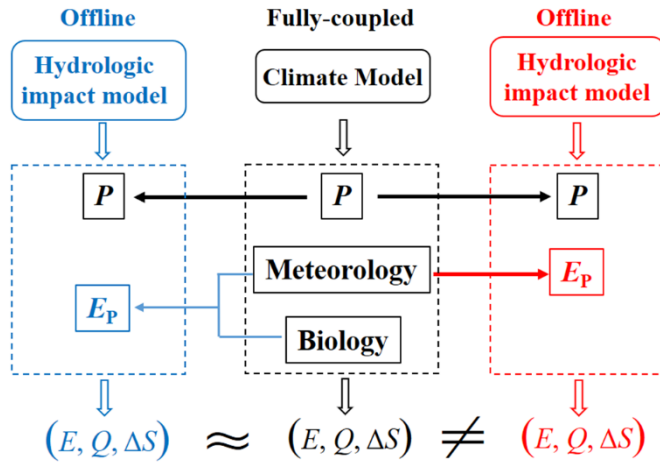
Offline

Hydrologic impact model

Fully-coupled

Climate Model

Offline

Hydrologic impact model

$P$

$P$

$P$

Meteorology

$E_P$

$E_P$

Biology

$(E, Q, \Delta S)$ $\approx$ $(E, Q, \Delta S)$ $\neq$ $(E, Q, \Delta S)$